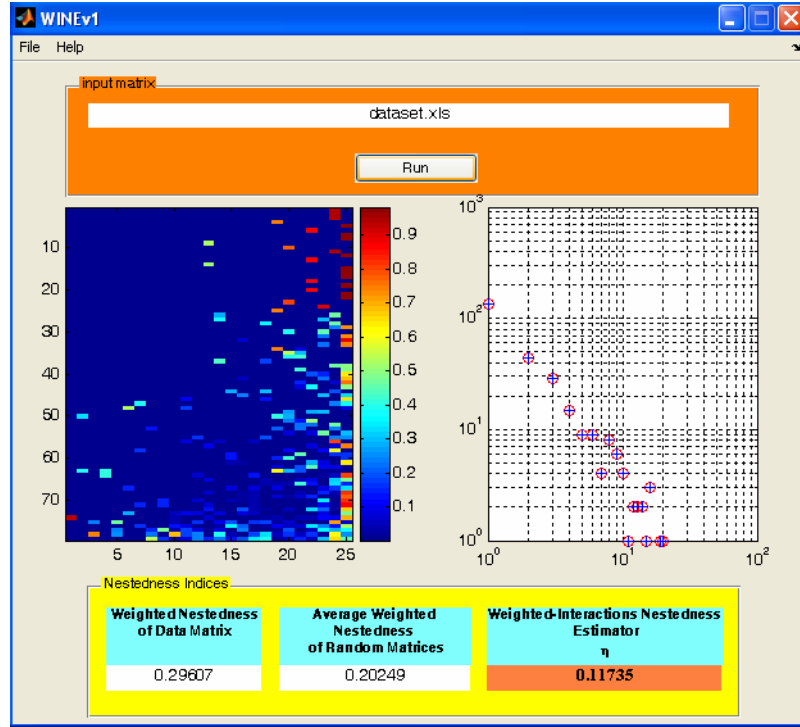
WINEv1

File Help

input matrix

dataset.xls

Run

10
20
30
40
50
60
70

5 10 15 20 25

0.9
0.8
0.7
0.6
0.5
0.4
0.3
0.2
0.1

$10^3$
$10^2$
$10^1$
$10^0$

$10^0$ $10^1$ $10^2$

Nestedness Indices

| Weighted Nestedness of Data Matrix | Average Weighted Nestedness of Random Matrices | Weighted-Interactions Nestedness Estimator η |
|---|---|---|
| 0.29607 | 0.20249 | 0.11735 |